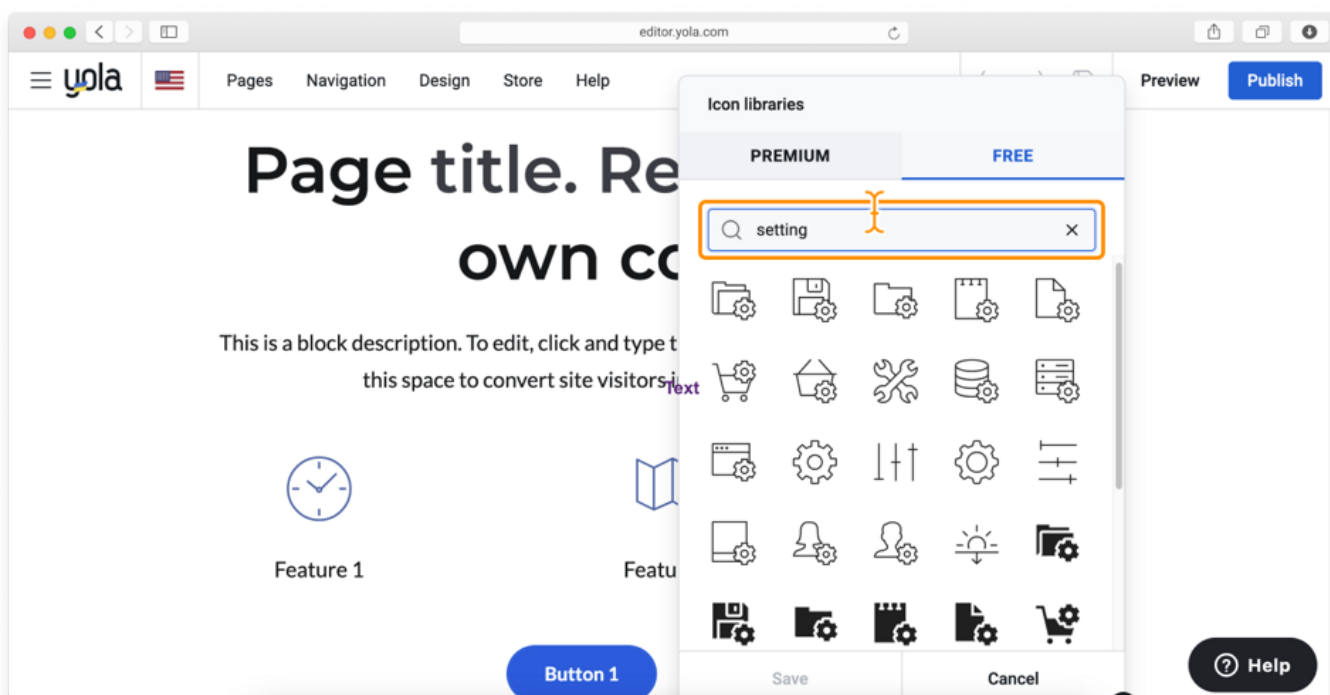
editor.yola.com

yola

Pages Navigation Design Store Help

Preview Publish

Page title. Re

own co

This is a block description. To edit, click and type t

this space to convert site visitors i

Text

Feature 1

Featu

Button 1

Icon libraries

PREMIUM

FREE

setting

Save

Cancel

Help